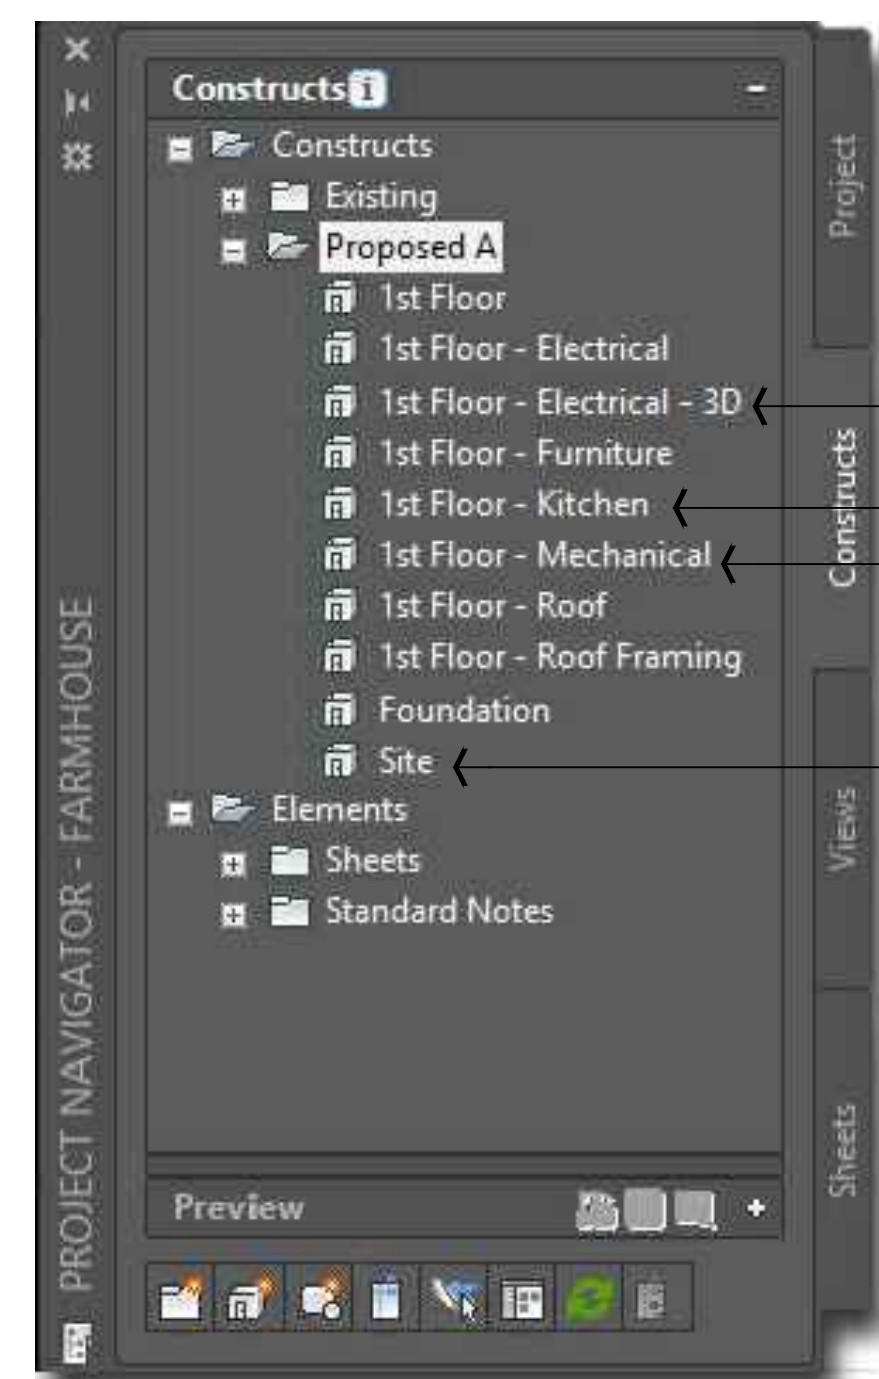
PROJECT NAVIGATOR - FARMHOUSE

Constructs

Constructs
Existing
Proposed A
1st Floor
1st Floor - Electrical
1st Floor - Electrical - 3D
1st Floor - Furniture
1st Floor - Kitchen
1st Floor - Mechanical
1st Floor - Roof
1st Floor - Roof Framing
Foundation
Site
Elements
Sheets
Standard Notes

Preview

Project
Constructs
Views
Sheets